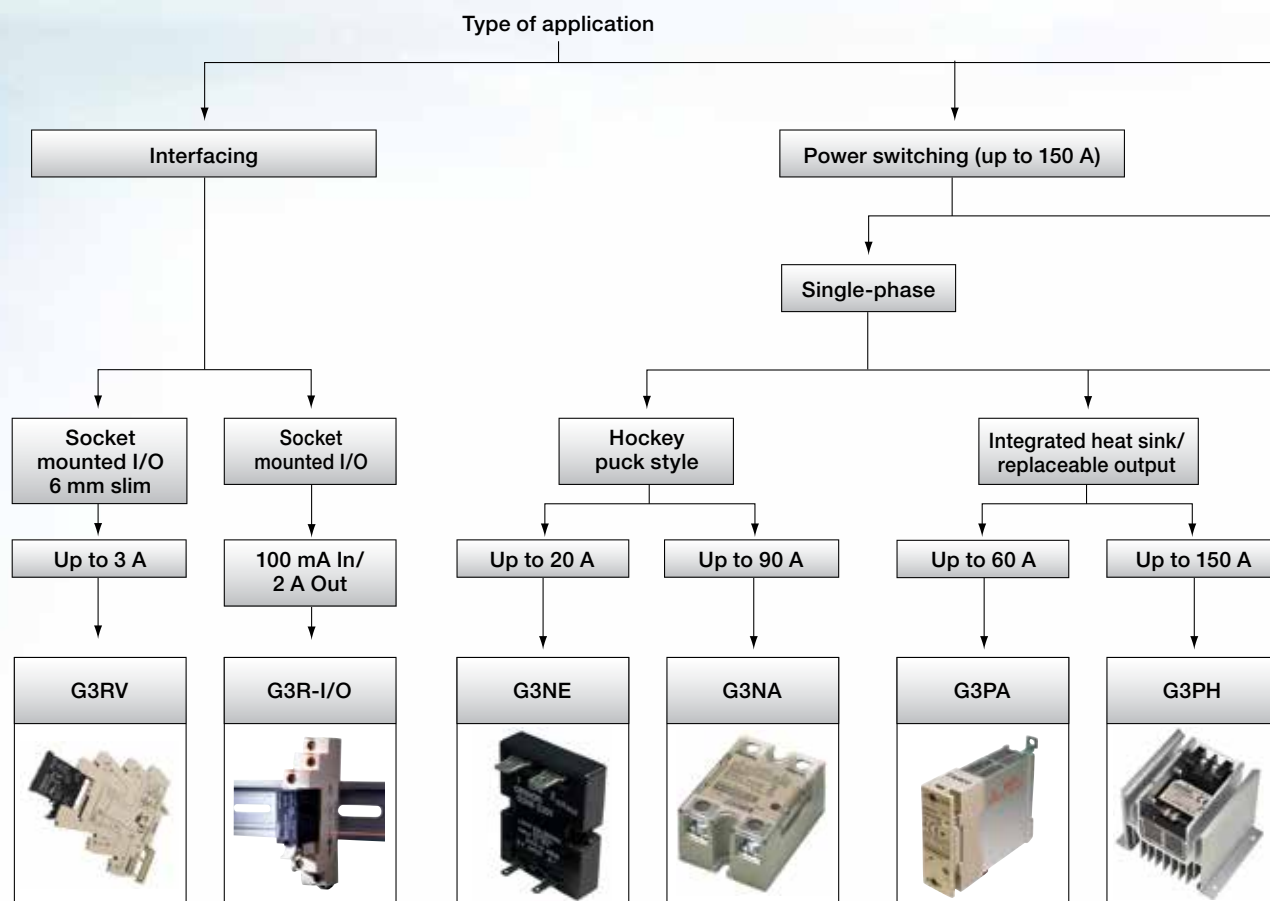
Type of application

Interfacing

Power switching (up to 150 A)

Single-phase

Socket mounted I/O 6 mm slim

Socket mounted I/O

Hockey puck style

Integrated heat sink/ replaceable output

Up to 3 A

100 mA In/ 2 A Out

Up to 20 A

Up to 90 A

Up to 60 A

Up to 150 A

G3RV

G3R-I/O

G3NE

G3NA

G3PA

G3PH